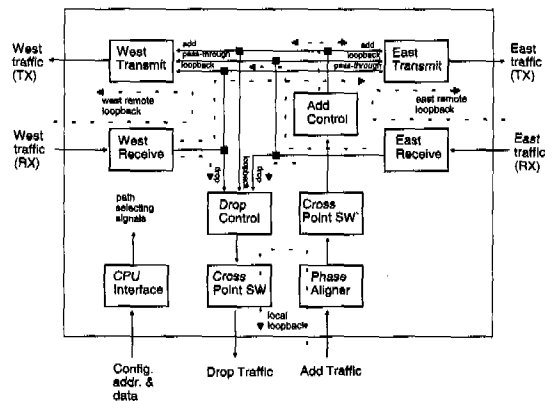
West traffic (TX)

West Transmit

add
pass-through
loopback

add
loopback
pass-through

East Transmit

East traffic (TX)

west remote loopback

Add Control

east remote loopback

West traffic (RX)

West Receive

drop
loopback
drop

East Receive

East traffic (RX)

path selecting signals

Drop Control

Cross Point SW

CPU Interface

Cross Point SW

Phase Aligner

local loopback

Config. addr. & data

Drop Traffic

Add Traffic